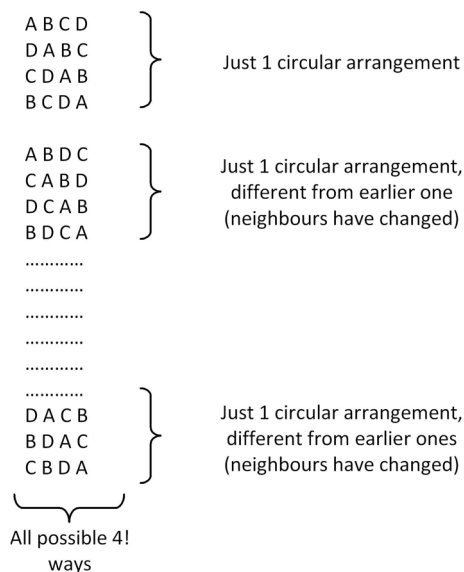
A B C D
D A B C
C D A B
B C D A

Just 1 circular arrangement

A B D C
C A B D
D C A B
B D C A

Just 1 circular arrangement, different from earlier one (neighbours have changed)

...........
...........
...........
...........
...........
...........
D A C B
B D A C
C B D A

Just 1 circular arrangement, different from earlier ones (neighbours have changed)

All possible 4! ways